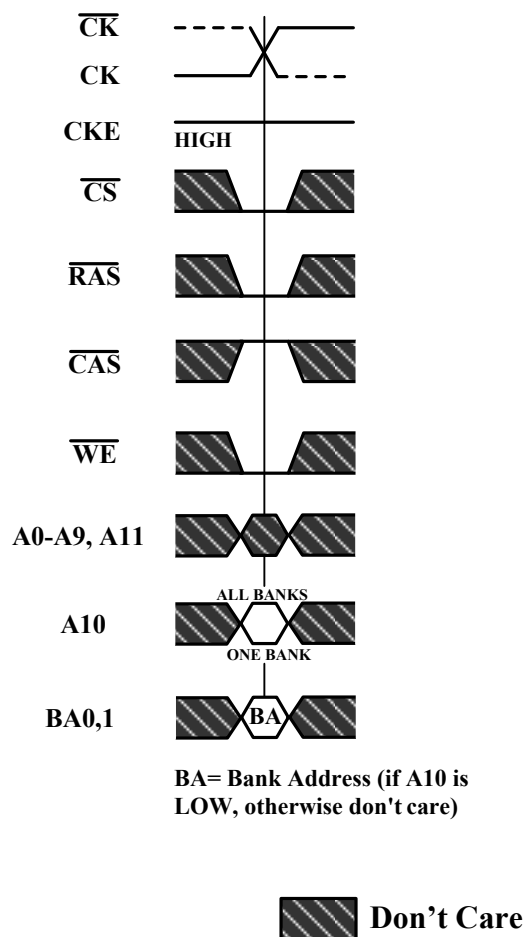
$\overline{CK}$

CK

CKE

HIGH

$\overline{CS}$

$\overline{RAS}$

$\overline{CAS}$

$\overline{WE}$

A0-A9, A11

ALL BANKS

A10

ONE BANK

BA0,1

BA

BA= Bank Address (if A10 is LOW, otherwise don't care)

Don’t Care